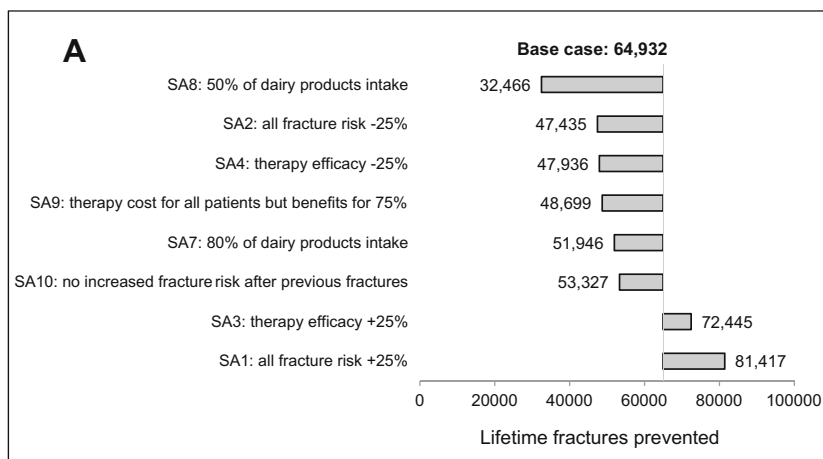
A

Base case: 64,932

SA8: 50% of dairy products intake 32,466

SA2: all fracture risk -25% 47,435

SA4: therapy efficacy -25% 47,936

SA9: therapy cost for all patients but benefits for 75% 48,699

SA7: 80% of dairy products intake 51,946

SA10: no increased fracture risk after previous fractures 53,327

SA3: therapy efficacy +25% 72,445

SA1: all fracture risk +25% 81,417

0 20000 40000 60000 80000 100000

Lifetime fractures prevented